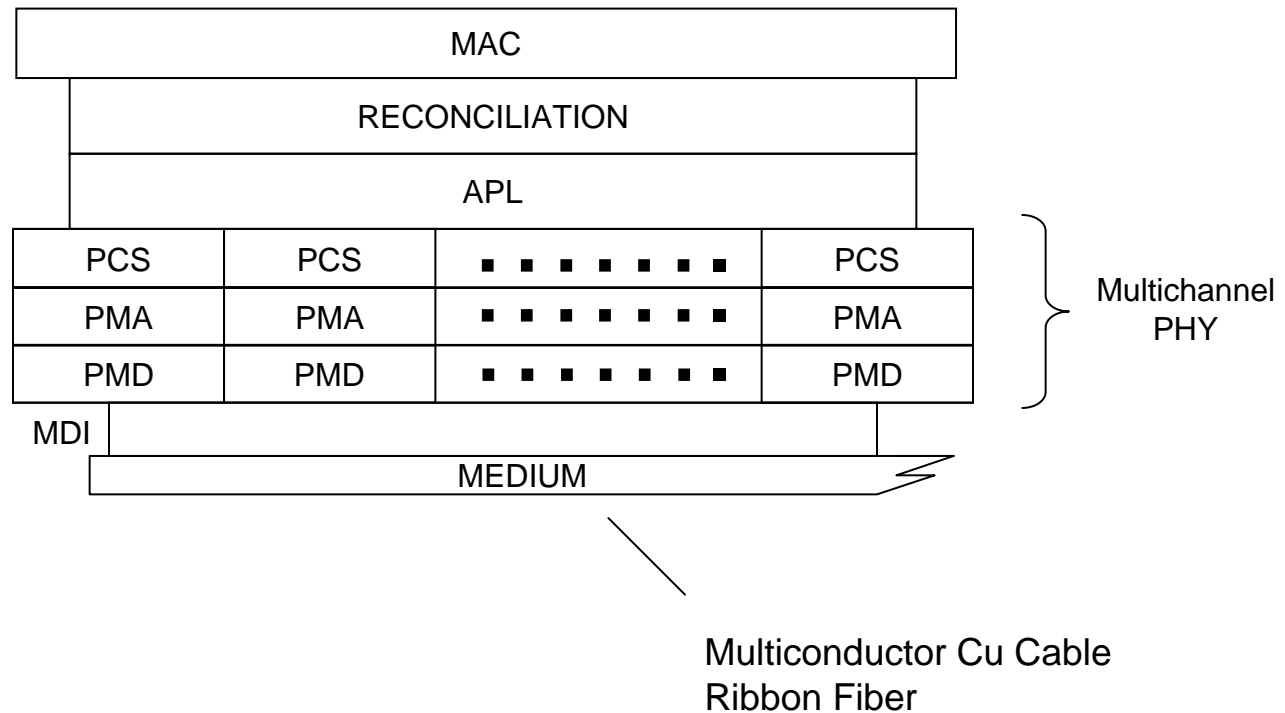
MAC

RECONCILIATION

APL

| PCS | PCS | ■ ■ ■ ■ ■ ■ ■ | PCS |
|---|---|---|---|
| PMA | PMA | ■ ■ ■ ■ ■ ■ ■ | PMA |
| PMD | PMD | ■ ■ ■ ■ ■ ■ ■ | PMD |

Multichannel PHY

MDI

MEDIUM

Multiconductor Cu Cable
Ribbon Fiber